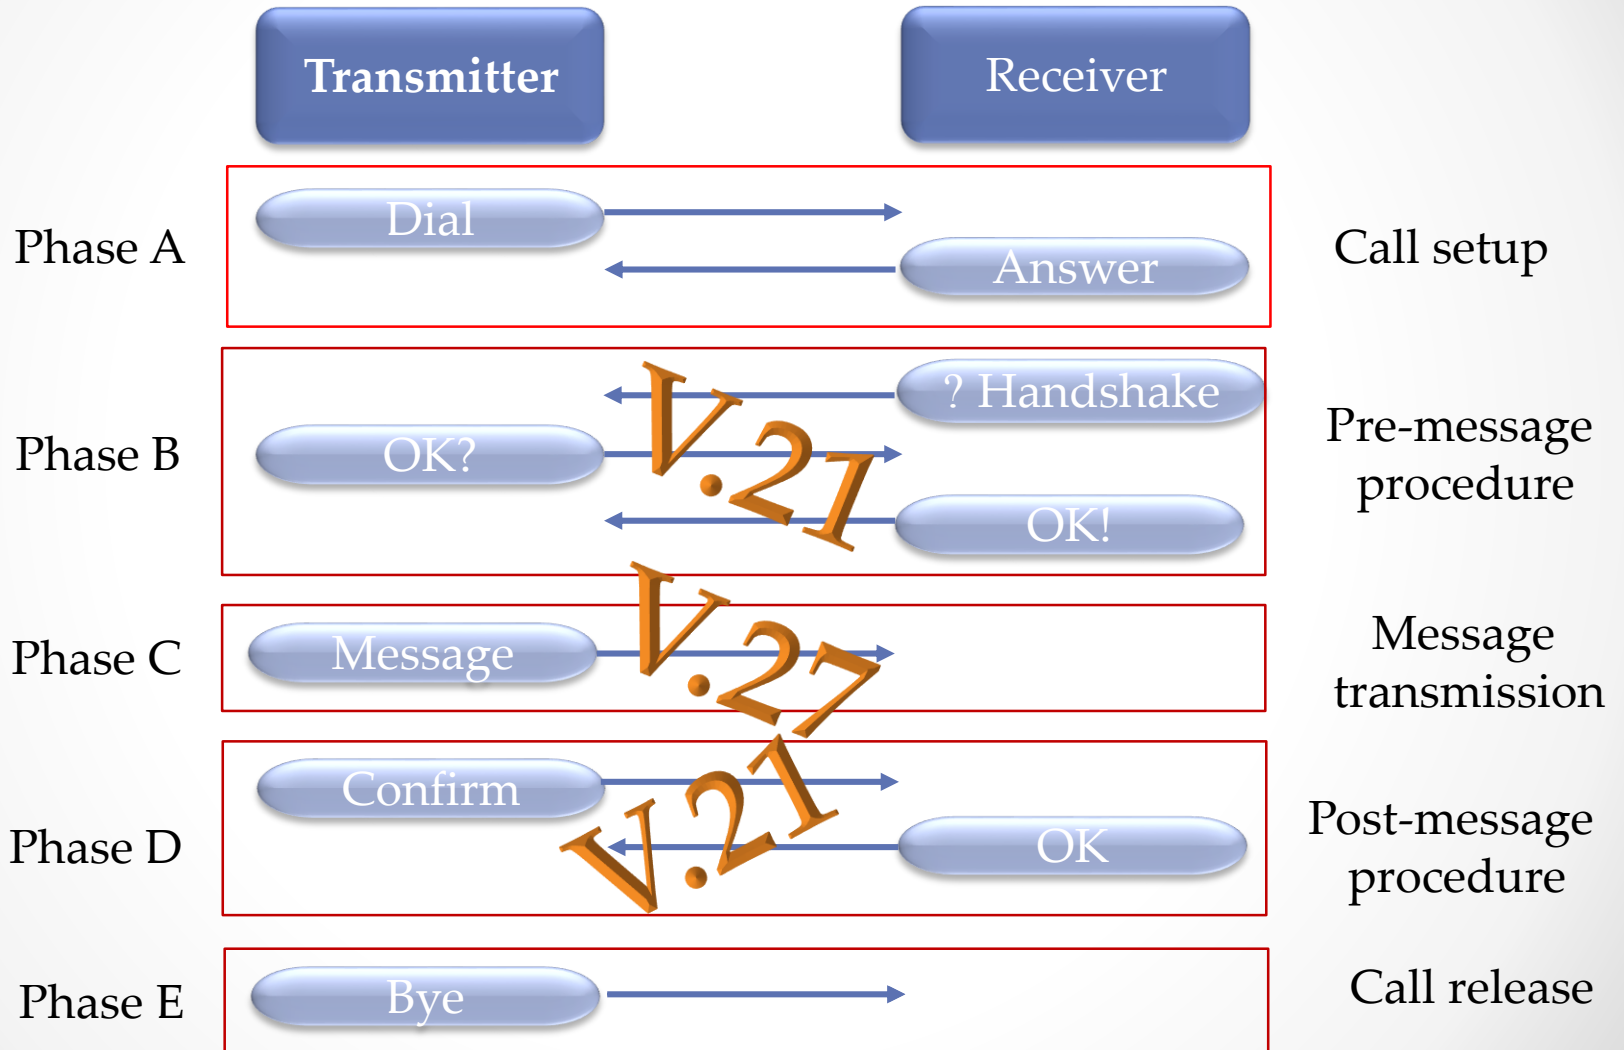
Transmitter

Receiver

Phase A

Dial

Answer

Call setup

Phase B

? Handshake

OK?

V.21

OK!

Pre-message procedure

Phase C

Message

V.27

Message transmission

Phase D

Confirm

V.21

OK

Post-message procedure

Phase E

Bye

Call release